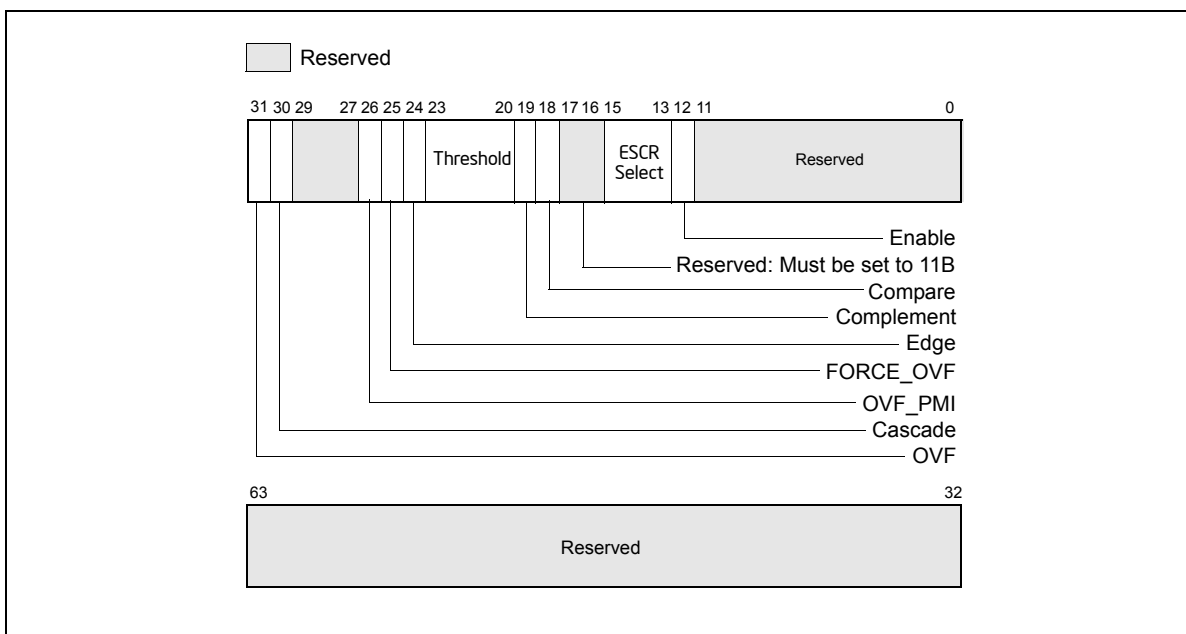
Reserved

31 30 29 27 26 25 24 23 20 19 18 17 16 15 13 12 11 0

Threshold

ESCR Select

Reserved

Enable

Reserved: Must be set to 11B

Compare

Complement

Edge

FORCE_OVF

OVF_PMI

Cascade

OVF

63 32

Reserved